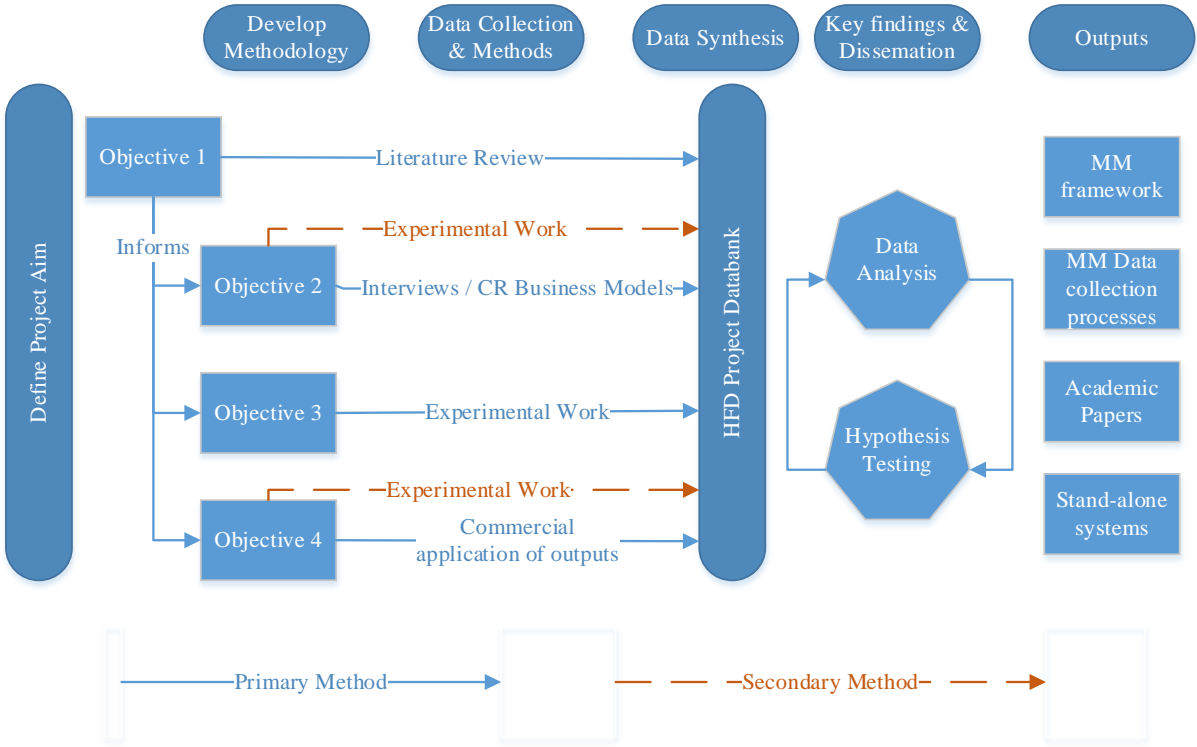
Develop Methodology

Data Collection & Methods

Data Synthesis

Key findings & Dissemation

Outputs

Define Project Aim

Objective 1

Literature Review

Informs

Experimental Work

Objective 2

Interviews / CR Business Models

Objective 3

Experimental Work

Experimental Work

Objective 4

Commercial application of outputs

HFD Project Databank

Data Analysis

Hypothesis Testing

MM framework

MM Data collection processes

Academic Papers

Stand-alone systems

Primary Method

Secondary Method